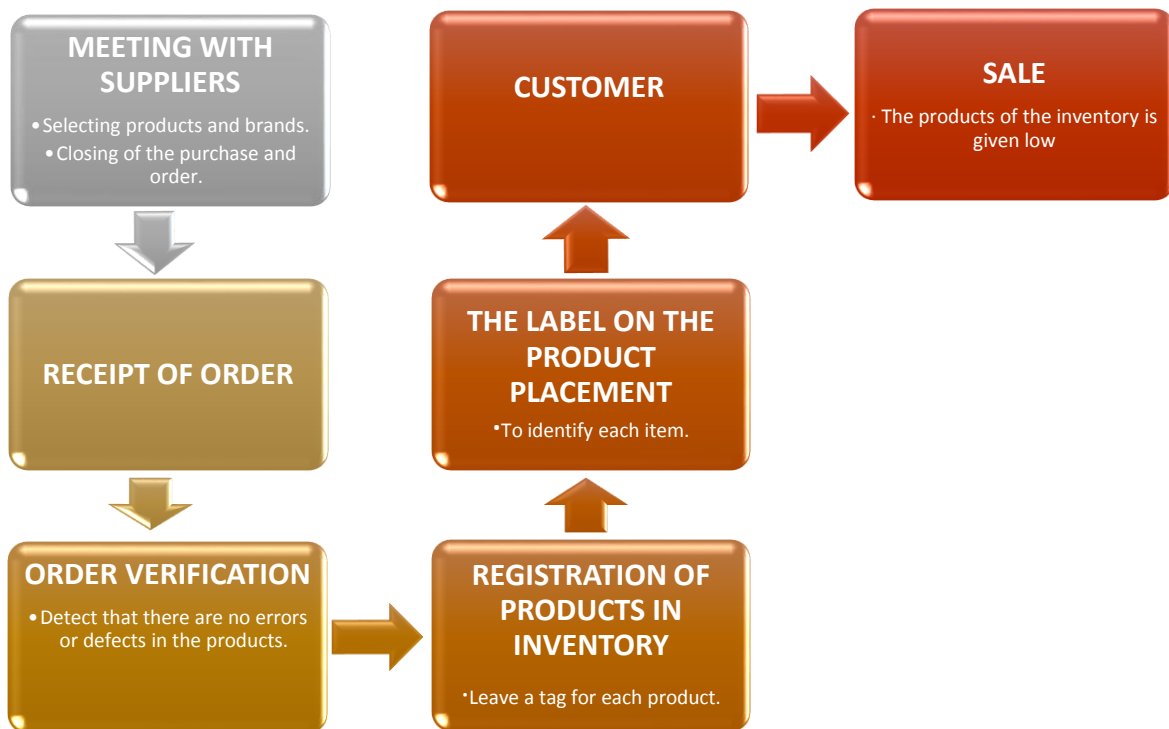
MEETING WITH SUPPLIERS
• Selecting products and brands.
• Closing of the purchase and order.

RECEIPT OF ORDER

ORDER VERIFICATION
• Detect that there are no errors or defects in the products.

REGISTRATION OF PRODUCTS IN INVENTORY
• Leave a tag for each product.

THE LABEL ON THE PRODUCT PLACEMENT
• To identify each item.

CUSTOMER

SALE
· The products of the inventory is given low